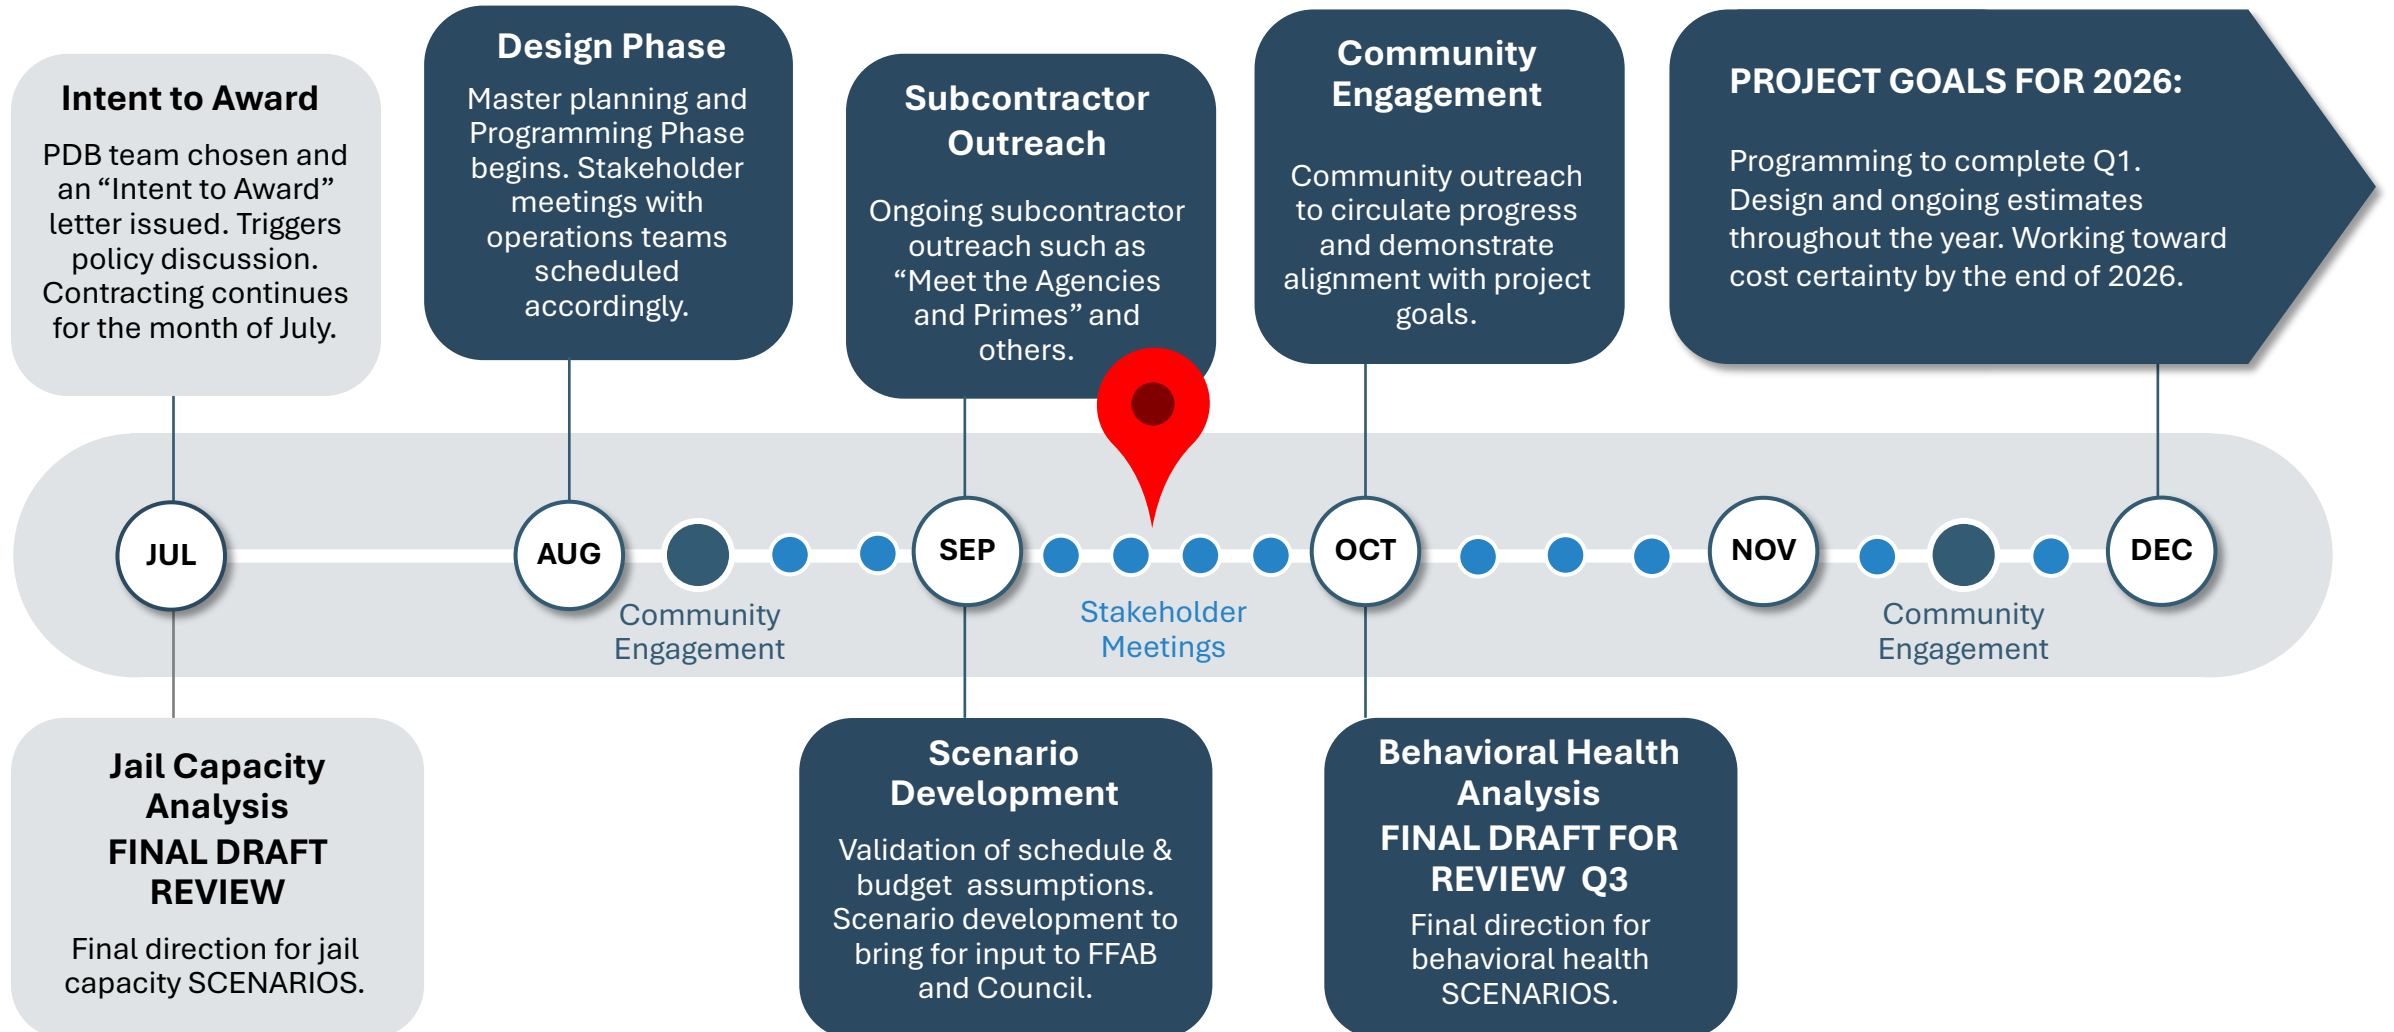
Intent to Award

PDB team chosen and an “Intent to Award” letter issued. Triggers policy discussion. Contracting continues for the month of July.

Design Phase

Master planning and Programming Phase begins. Stakeholder meetings with operations teams scheduled accordingly.

Subcontractor Outreach

Ongoing subcontractor outreach such as “Meet the Agencies and Primes” and others.

Community Engagement

Community outreach to circulate progress and demonstrate alignment with project goals.

PROJECT GOALS FOR 2026:

Programming to complete Q1. Design and ongoing estimates throughout the year. Working toward cost certainty by the end of 2026.

JUL

AUG

Community Engagement

SEP

Stakeholder Meetings

OCT

NOV

Community Engagement

DEC

Jail Capacity Analysis
FINAL DRAFT REVIEW

Final direction for jail capacity SCENARIOS.

Scenario Development

Validation of schedule & budget assumptions. Scenario development to bring for input to FFAB and Council.

Behavioral Health Analysis
FINAL DRAFT FOR REVIEW Q3

Final direction for behavioral health SCENARIOS.